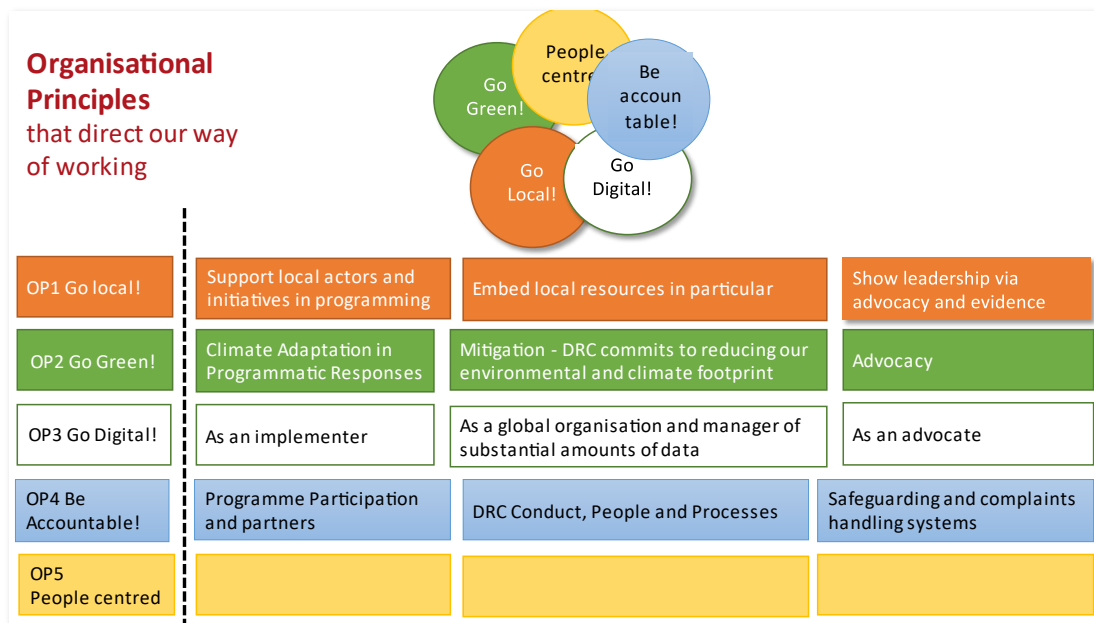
Organisational Principles that direct our way of working

Go Green!

People centred

Be accoun table!

Go Local!

Go Digital!

| | | | |
|---|---|---|---|
| OP1 Go local! | Support local actors and initiatives in programming | Embed local resources in particular | Show leadership via advocacy and evidence |
| OP2 Go Green! | Climate Adaptation in Programmatic Responses | Mitigation - DRC commits to reducing our environmental and climate footprint | Advocacy |
| OP3 Go Digital! | As an implementer | As a global organisation and manager of substantial amounts of data | As an advocate |
| OP4 Be Accountable! | Programme Participation and partners | DRC Conduct, People and Processes | Safeguarding and complaints handling systems |
| OP5 People centred | | | |